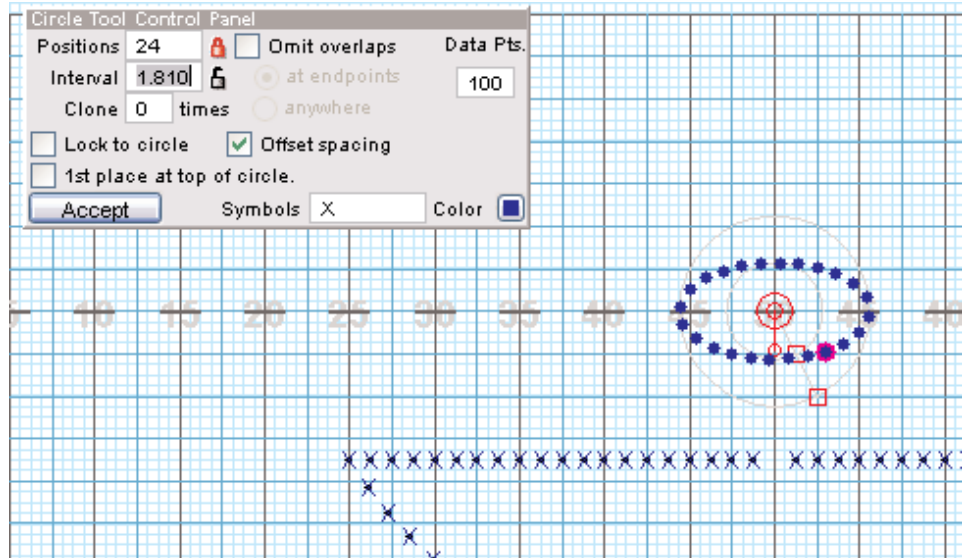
Circle Tool Control Panel

Positions 24

Omit overlaps

Data Pts.

100

Interval 1.810

at endpoints

anywhere

Clone 0 times

Lock to circle

Offset spacing

1st place at top of circle.

Accept

Symbols X

Color

10 15 20 25 30 35 40 45